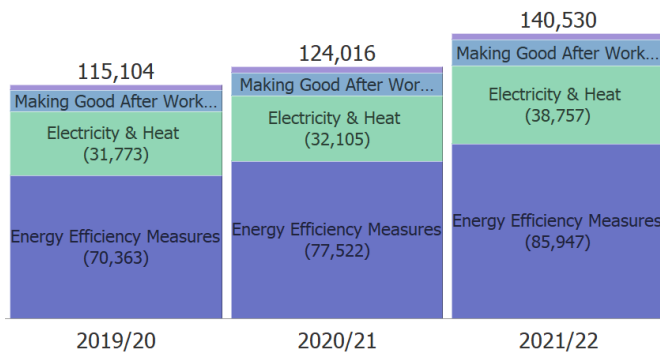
115,104

Making Good After Work...

Electricity & Heat (31,773)

Energy Efficiency Measures (70,363)

2019/20

124,016

Making Good After Wor...

Electricity & Heat (32,105)

Energy Efficiency Measures (77,522)

2020/21

140,530

Making Good After Work...

Electricity & Heat (38,757)

Energy Efficiency Measures (85,947)

2021/22